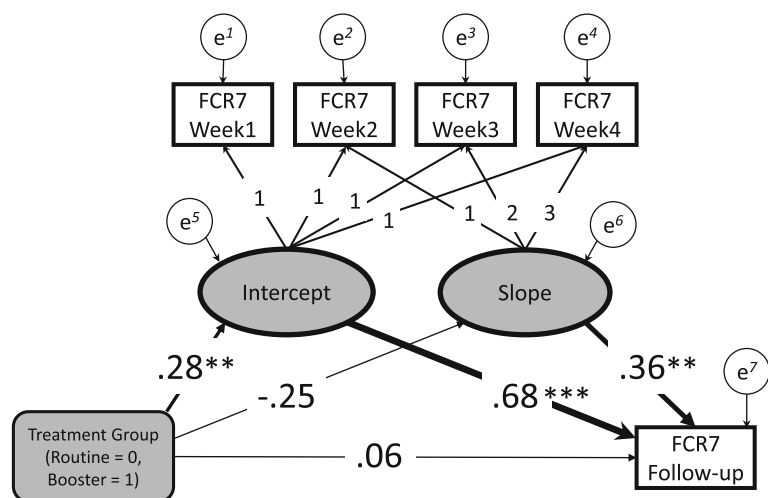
$e^1$ $e^2$ $e^3$ $e^4$

FCR7 Week1

FCR7 Week2

FCR7 Week3

FCR7 Week4

1 1 1 1 1 2 3

$e^5$ $e^6$

Intercept

Slope

.28**

-.25

.68***

.36**

$e^7$

Treatment Group (Routine = 0, Booster = 1)

.06

FCR7 Follow-up